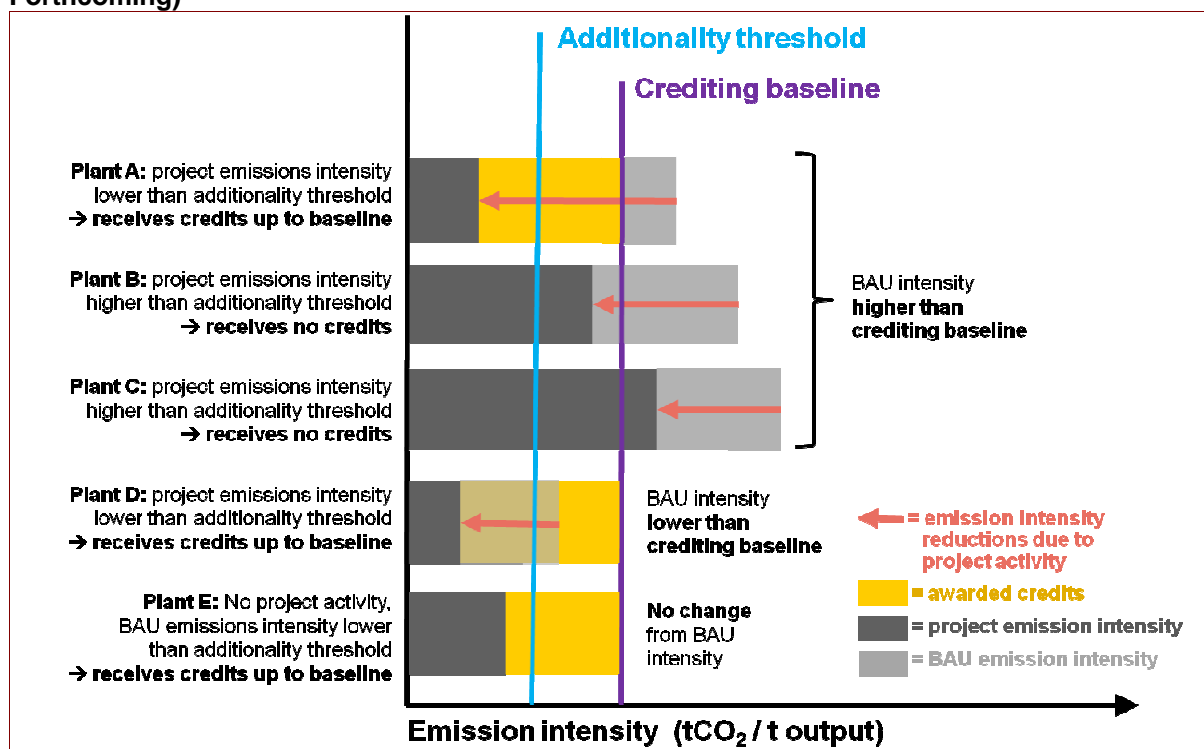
Forthcoming)

Additionality threshold

Crediting baseline

**Plant A:** project emissions intensity lower than additionality threshold → **receives credits up to baseline**

**Plant B:** project emissions intensity higher than additionality threshold → **receives no credits**

**Plant C:** project emissions intensity higher than additionality threshold → **receives no credits**

BAU intensity **higher than crediting baseline**

**Plant D:** project emissions intensity lower than additionality threshold → **receives credits up to baseline**

BAU intensity **lower than crediting baseline**

**Plant E:** No project activity, BAU emissions intensity lower than additionality threshold → **receives credits up to baseline**

**No change** from BAU intensity

= emission intensity reductions due to project activity

= awarded credits

= project emission intensity

= BAU emission intensity

Emission intensity (t$CO_2$ / t output)